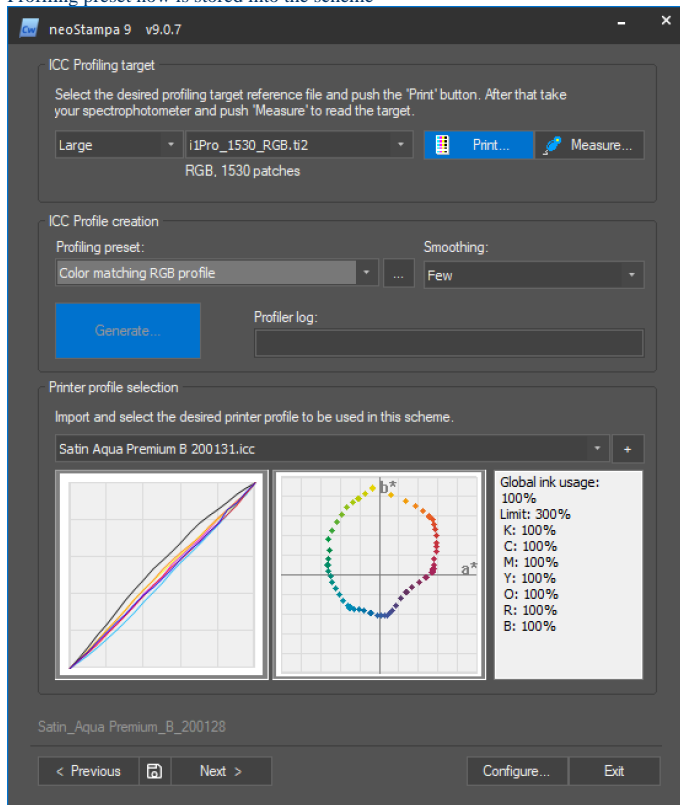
Profiling preset now is stored into the scheme

neoStampa 9 v9.0.7

ICC Profiling target

Select the desired profiling target reference file and push the 'Print' button. After that take your spectrophotometer and push 'Measure' to read the target.

Large

i1Pro_1530_RGB.ti2

Print...

Measure...

RGB, 1530 patches

ICC Profile creation

Profiling preset:

Color matching RGB profile

...

Smoothing:

Few

Generate...

Profiler log:

Printer profile selection

Import and select the desired printer profile to be used in this scheme.

Satin Aqua Premium B 200131.icc

+

b*

a*

Global ink usage:
100%
Limit: 300%
K: 100%
C: 100%
M: 100%
Y: 100%
O: 100%
R: 100%
B: 100%

Satin_Aqua Premium_B_200128

< Previous

Next >

Configure...

Exit